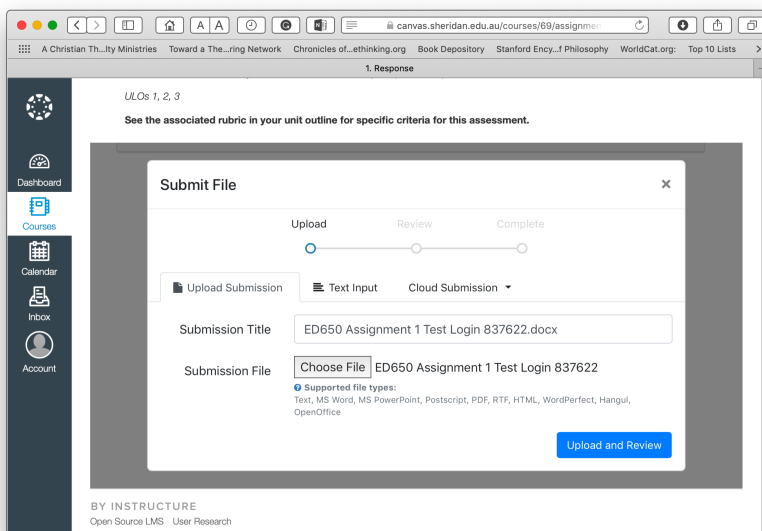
A A canvas.sheridan.edu.au/courses/69/assignmen

A Christian Th...lty Ministries Toward a The...ring Network Chronicles of...ethinking.org Book Depository Stanford Ency...f Philosophy WorldCat.org: Top 10 Lists

1. Response

Dashboard
Courses
Calendar
Inbox
Account

ULOs 1, 2, 3

See the associated rubric in your unit outline for specific criteria for this assessment.

Submit File

Upload Review Complete

Upload Submission Text Input Cloud Submission

Submission Title ED650 Assignment 1 Test Login 837622.docx

Submission File Choose File ED650 Assignment 1 Test Login 837622

Supported file types:
Text, MS Word, MS PowerPoint, Postscript, PDF, RTF, HTML, WordPerfect, Hangul, OpenOffice

Upload and Review

BY INSTRUCTURE
Open Source LMS User Research